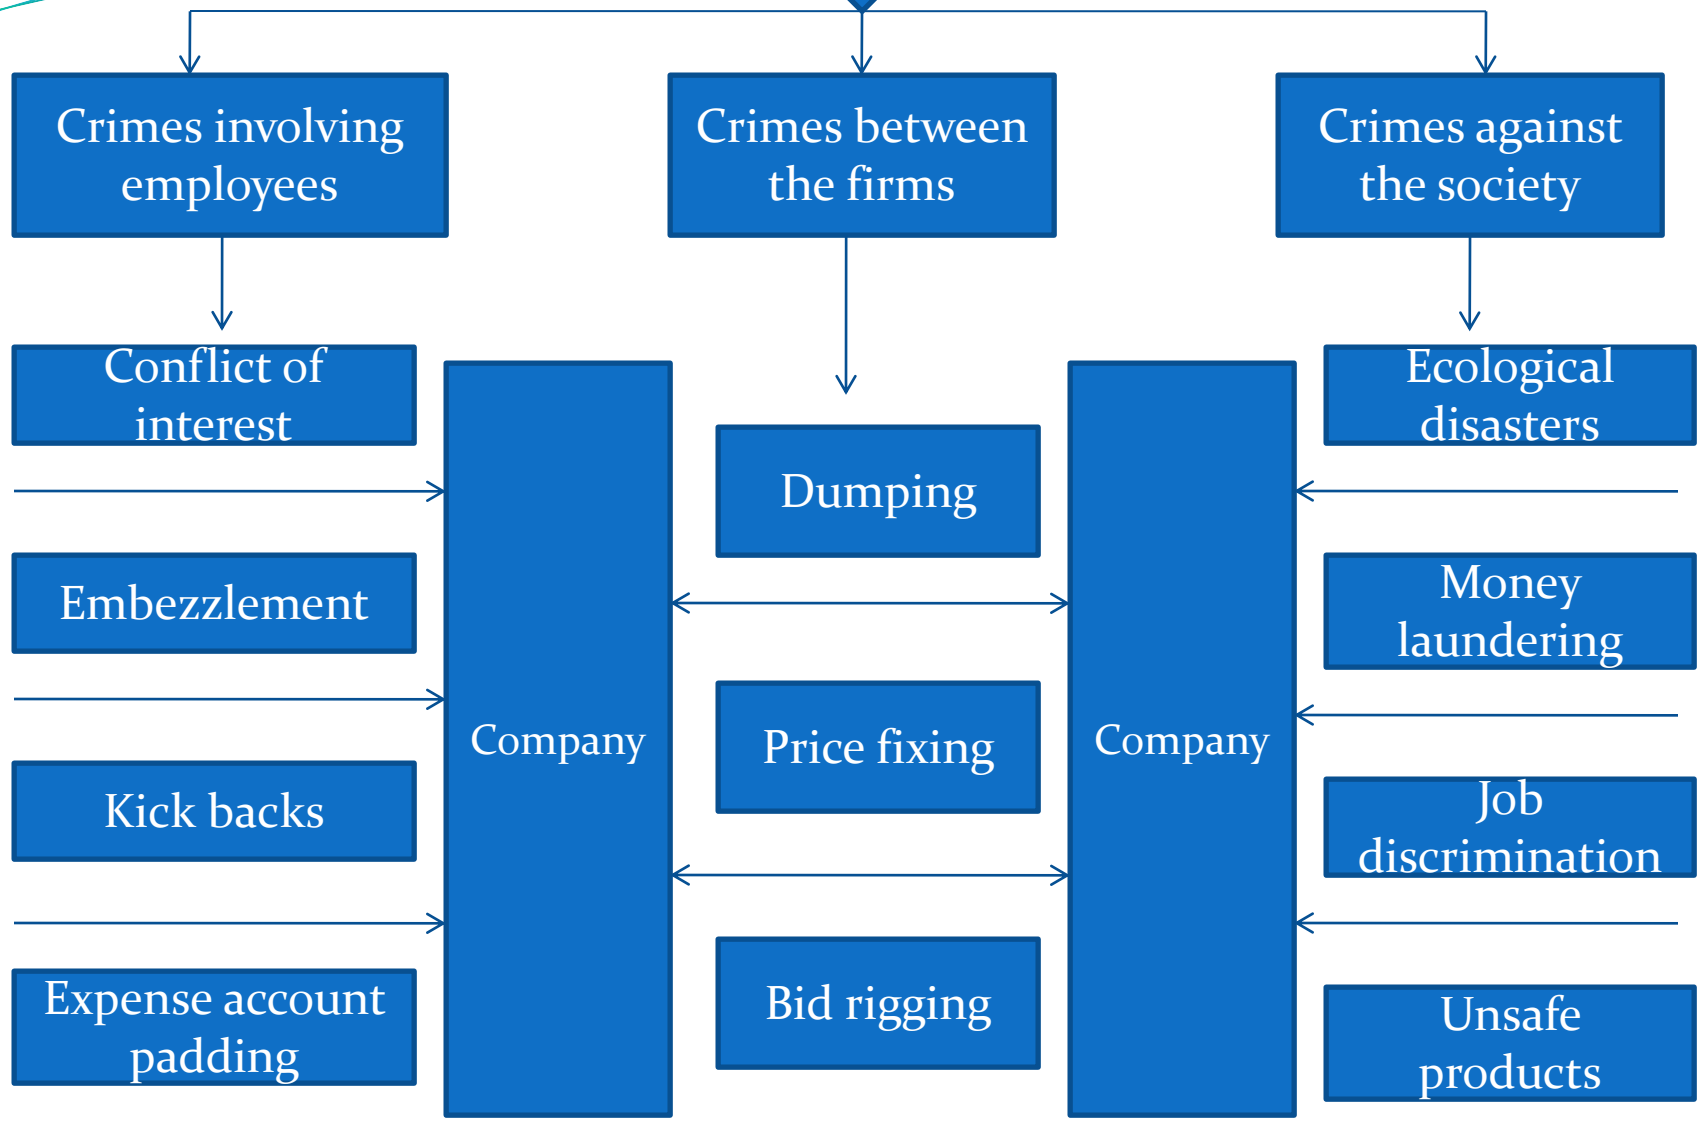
Crimes involving employees

Crimes between the firms

Crimes against the society

Conflict of interest

Embezzlement

Kick backs

Expense account padding

Company

Dumping

Price fixing

Bid rigging

Company

Ecological disasters

Money laundering

Job discrimination

Unsafe products